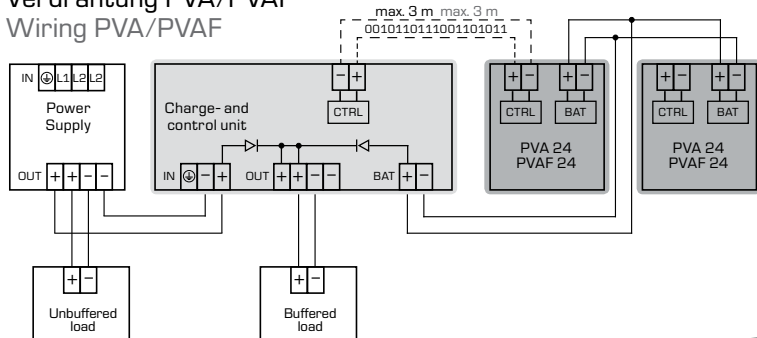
Verdrahtung PVA/PVAF
Wiring PVA/PVAF

max. 3 m max. 3 m
0010110111001101011

IN ⏚ L1 L2 L2
Power Supply
OUT + + − −

Charge- and control unit
− +
CTRL
IN ⏚ − +
OUT + + − −
BAT + −

+ − + −
CTRL BAT
PVA 24
PVAF 24

+ − + −
CTRL BAT
PVA 24
PVAF 24

+ −
Unbuffered load

+ −
Buffered load